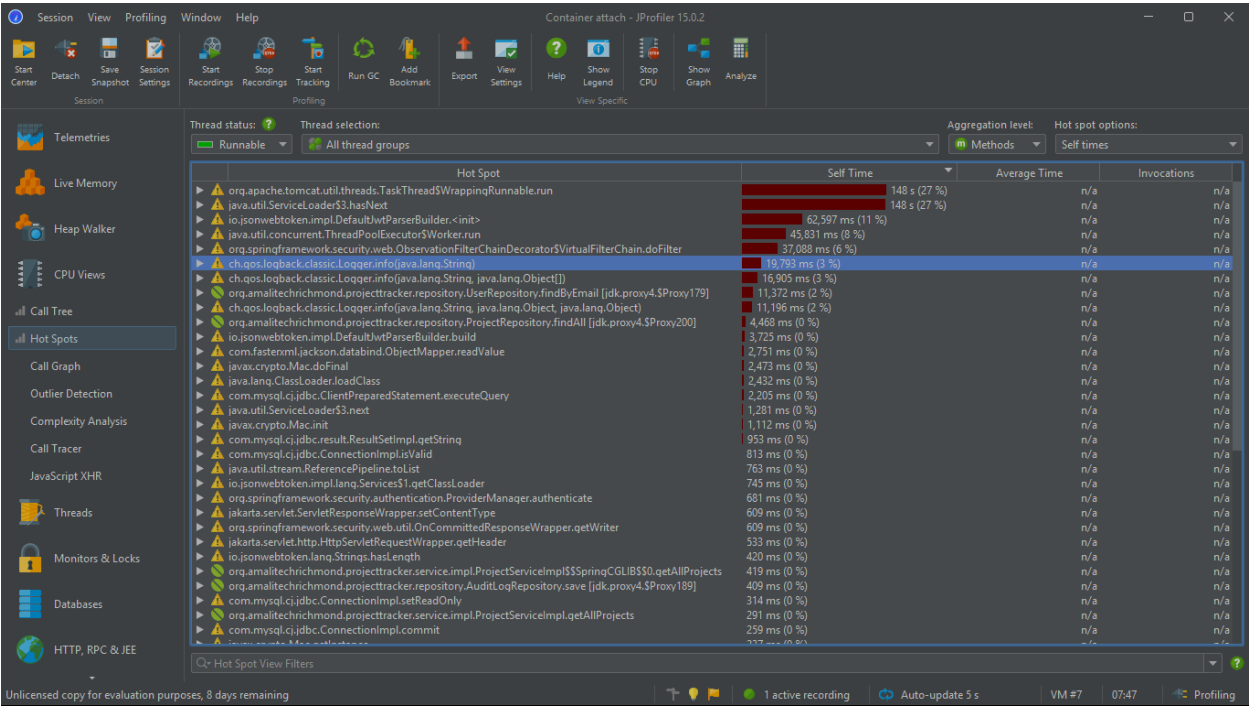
Session View Profiling Window Help

Container attach - JProfiler 15.0.2

Start Center | Detach | Save Snapshot | Session Settings | Start Recordings | Stop Recordings | Start Tracking | Run GC | Add Bookmark | Export | View Settings | Help | Show Legend | Stop CPU | Show Graph | Analyze

Session | Profiling | View Specific

Telemetries
Live Memory
Heap Walker
CPU Views
Call Tree
Hot Spots
Call Graph
Outlier Detection
Complexity Analysis
Call Tracer
JavaScript XHR
Threads
Monitors & Locks
Databases
HTTP, RPC & JEE

Thread status: Runnable
Thread selection: All thread groups
Aggregation level: Methods
Hot spot options: Self times

| Hot Spot | Self Time | Average Time | Invocations |
|---|---|---|---|
| org.apache.tomcat.util.threads.TaskThread$WrappingRunnable.run | 148 s (27 %) | n/a | n/a |
| java.util.ServiceLoader$3.hasNext | 148 s (27 %) | n/a | n/a |
| io.jsonwebtoken.impl.DefaultJwtParserBuilder.<init> | 62,597 ms (11 %) | n/a | n/a |
| java.util.concurrent.ThreadPoolExecutor$Worker.run | 45,831 ms (8 %) | n/a | n/a |
| org.springframework.security.web.ObservationFilterChainDecorator$VirtualFilterChain.doFilter | 37,088 ms (6 %) | n/a | n/a |
| ch.qos.logback.classic.Logger.info(java.lang.String) | 19,793 ms (3 %) | n/a | n/a |
| ch.qos.logback.classic.Logger.info(java.lang.String, java.lang.Object[]) | 16,905 ms (3 %) | n/a | n/a |
| org.amalitechrichmond.projecttracker.repository.UserRepository.findByEmail [jdk.proxy4.$Proxy179] | 11,372 ms (2 %) | n/a | n/a |
| ch.qos.logback.classic.Logger.info(java.lang.String, java.lang.Object, java.lang.Object) | 11,196 ms (2 %) | n/a | n/a |
| org.amalitechrichmond.projecttracker.repository.ProjectRepository.findAll [jdk.proxy4.$Proxy200] | 4,468 ms (0 %) | n/a | n/a |
| io.jsonwebtoken.impl.DefaultJwtParserBuilder.build | 3,725 ms (0 %) | n/a | n/a |
| com.fasterxml.jackson.databind.ObjectMapper.readValue | 2,751 ms (0 %) | n/a | n/a |
| javax.crypto.Mac.doFinal | 2,473 ms (0 %) | n/a | n/a |
| java.lang.ClassLoader.loadClass | 2,432 ms (0 %) | n/a | n/a |
| com.mysql.cj.jdbc.ClientPreparedStatement.executeQuery | 2,205 ms (0 %) | n/a | n/a |
| java.util.ServiceLoader$3.next | 1,281 ms (0 %) | n/a | n/a |
| javax.crypto.Mac.init | 1,112 ms (0 %) | n/a | n/a |
| com.mysql.cj.jdbc.result.ResultSetImpl.getString | 953 ms (0 %) | n/a | n/a |
| com.mysql.cj.jdbc.ConnectionImpl.isValid | 813 ms (0 %) | n/a | n/a |
| java.util.stream.ReferencePipeline.toList | 763 ms (0 %) | n/a | n/a |
| io.jsonwebtoken.impl.lang.Services$1.getClassLoader | 745 ms (0 %) | n/a | n/a |
| org.springframework.security.authentication.ProviderManager.authenticate | 681 ms (0 %) | n/a | n/a |
| jakarta.servlet.ServletResponseWrapper.setContentType | 609 ms (0 %) | n/a | n/a |
| org.springframework.security.web.util.OnCommittedResponseWrapper.getWriter | 609 ms (0 %) | n/a | n/a |
| jakarta.servlet.http.HttpServletRequestWrapper.getHeader | 533 ms (0 %) | n/a | n/a |
| io.jsonwebtoken.lang.Strings.hasLength | 420 ms (0 %) | n/a | n/a |
| org.amalitechrichmond.projecttracker.service.impl.ProjectServiceImpl$$SpringCGLIB$$0.getAllProjects | 419 ms (0 %) | n/a | n/a |
| org.amalitechrichmond.projecttracker.repository.AuditLogRepository.save [jdk.proxy4.$Proxy189] | 409 ms (0 %) | n/a | n/a |
| com.mysql.cj.jdbc.ConnectionImpl.setReadOnly | 314 ms (0 %) | n/a | n/a |
| org.amalitechrichmond.projecttracker.service.impl.ProjectServiceImpl.getAllProjects | 291 ms (0 %) | n/a | n/a |
| com.mysql.cj.jdbc.ConnectionImpl.commit | 259 ms (0 %) | n/a | n/a |

Hot Spot View Filters

Unlicensed copy for evaluation purposes, 8 days remaining | 1 active recording | Auto-update 5 s | VM #7 | 07:47 | Profiling